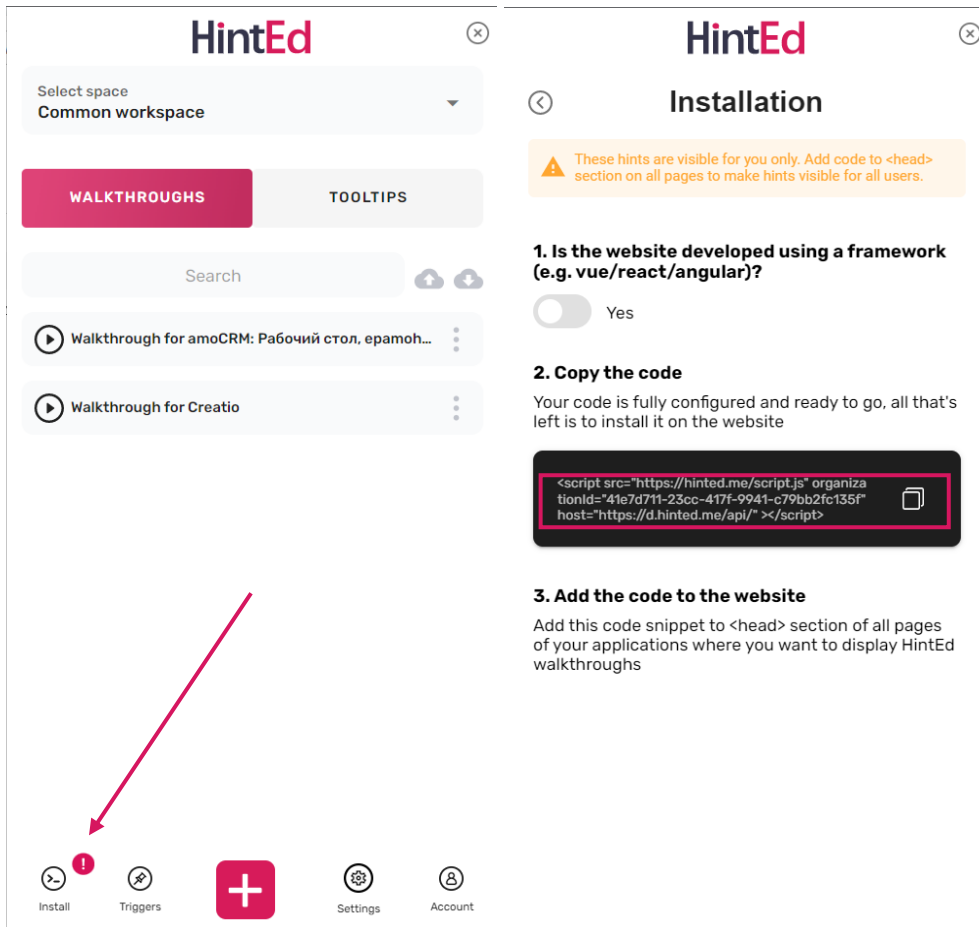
HintEd

Select space
Common workspace

WALKTHROUGHS
TOOLTIPS

Search

Walkthrough for amoCRM: Рабочий стол, ерamoh...

Walkthrough for Creatio

!

Install
Triggers
+
Settings
Account

HintEd

Installation

These hints are visible for you only. Add code to <head> section on all pages to make hints visible for all users.

1. Is the website developed using a framework (e.g. vue/react/angular)?

Yes

2. Copy the code

Your code is fully configured and ready to go, all that's left is to install it on the website

<script src="https://hinted.me/script.js" organizationId="41e7d711-23cc-417f-9941-c79bb2fc135f" host="https://d.hinted.me/api/" ></script>

3. Add the code to the website

Add this code snippet to <head> section of all pages of your applications where you want to display HintEd walkthroughs